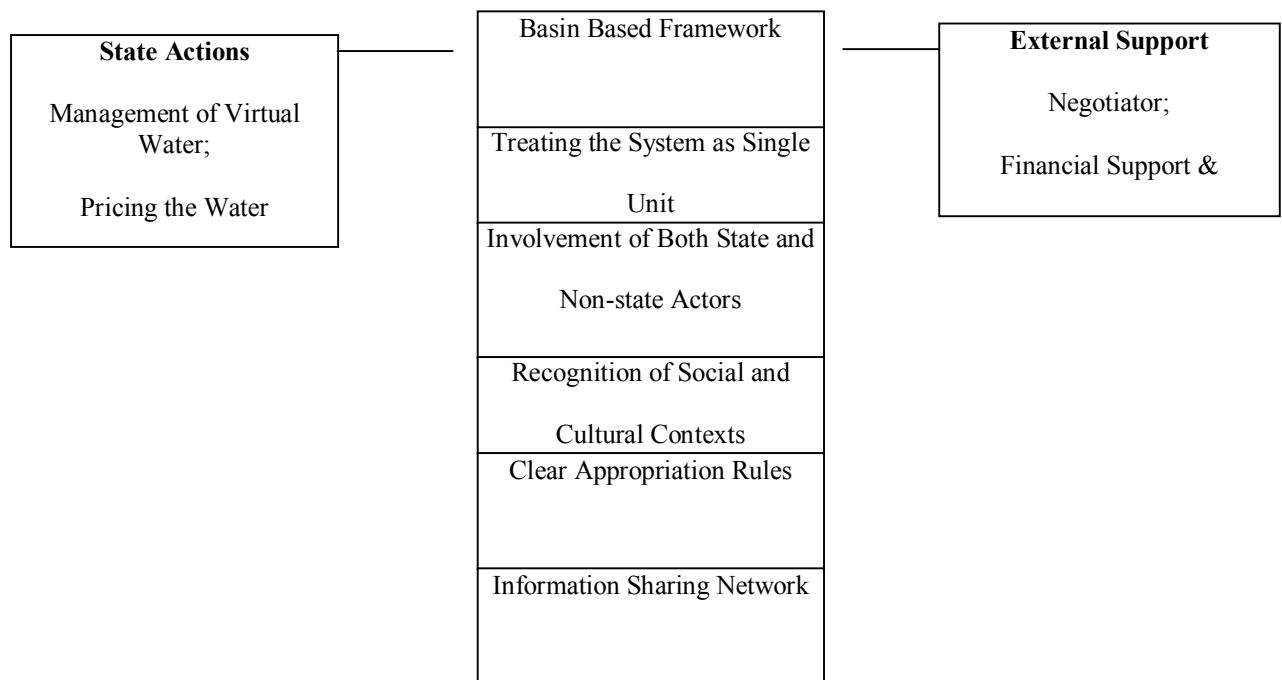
State Actions

Management of Virtual Water;

Pricing the Water

Basin Based Framework

Treating the System as Single Unit

Involvement of Both State and Non-state Actors

Recognition of Social and Cultural Contexts

Clear Appropriation Rules

Information Sharing Network

External Support

Negotiator;

Financial Support &